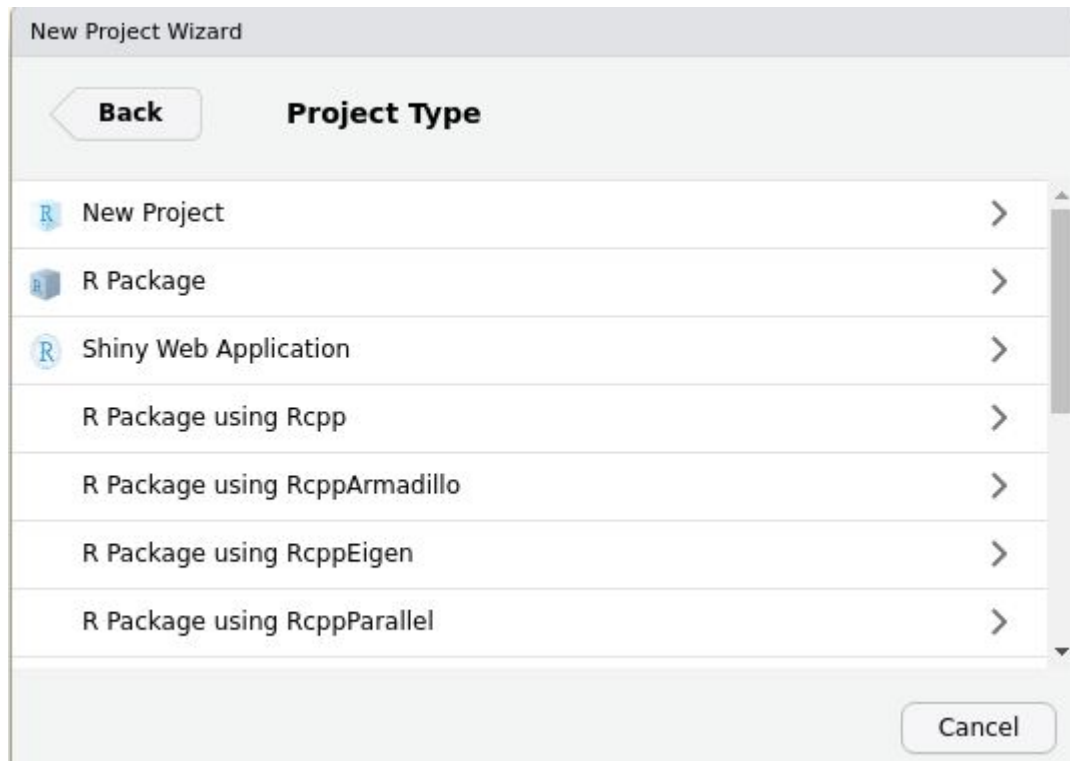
New Project Wizard

Back

Project Type

New Project

R Package

Shiny Web Application

R Package using Rcpp

R Package using RcppArmadillo

R Package using RcppEigen

R Package using RcppParallel

Cancel